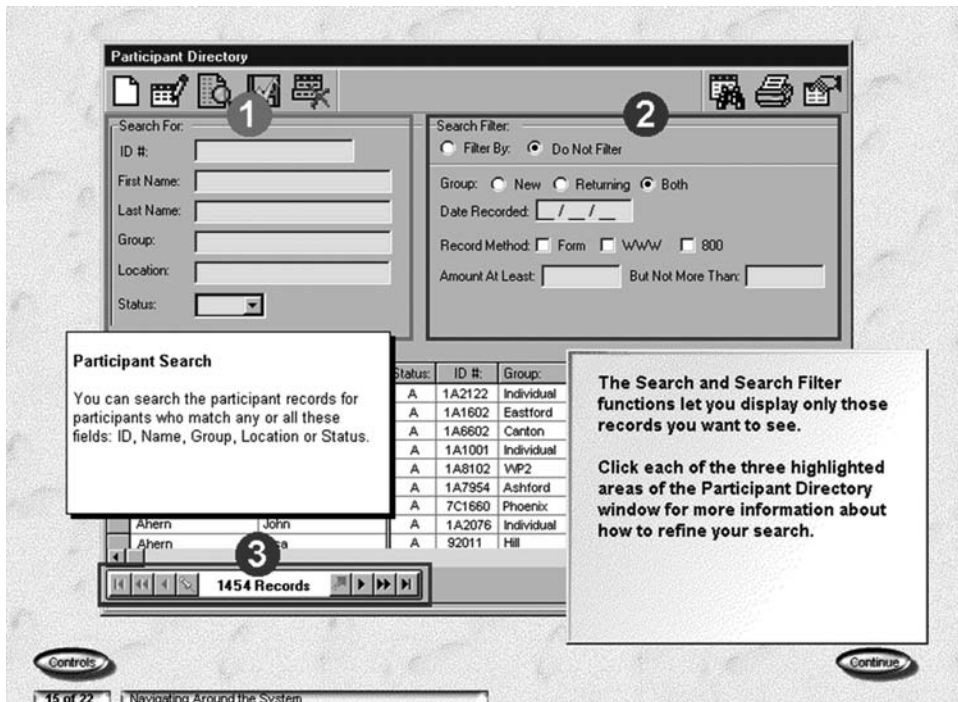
Participant Directory

1

Search For:
ID #:
First Name:
Last Name:
Group:
Location:
Status:

2

Search Filter:
Filter By: Do Not Filter
Group: New Returning Both
Date Recorded: __/__/__
Record Method: Form WWW 800
Amount At Least: But Not More Than:

Participant Search

You can search the participant records for participants who match any or all these fields: ID, Name, Group, Location or Status.

| Status: | ID #: | Group: |
|---|---|---|
| A | 1A2122 | Individual |
| A | 1A1602 | Eastford |
| A | 1A6602 | Canton |
| A | 1A1001 | Individual |
| A | 1A8102 | WP2 |
| A | 1A7954 | Ashford |
| A | 7C1660 | Phoenix |
| A | 1A2076 | Individual |
| A | 92011 | Hill |

Ahern John
Ahern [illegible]a

3

1454 Records

The Search and Search Filter functions let you display only those records you want to see.

Click each of the three highlighted areas of the Participant Directory window for more information about how to refine your search.

Controls

Continue

15 of 22 Navigating Around the System